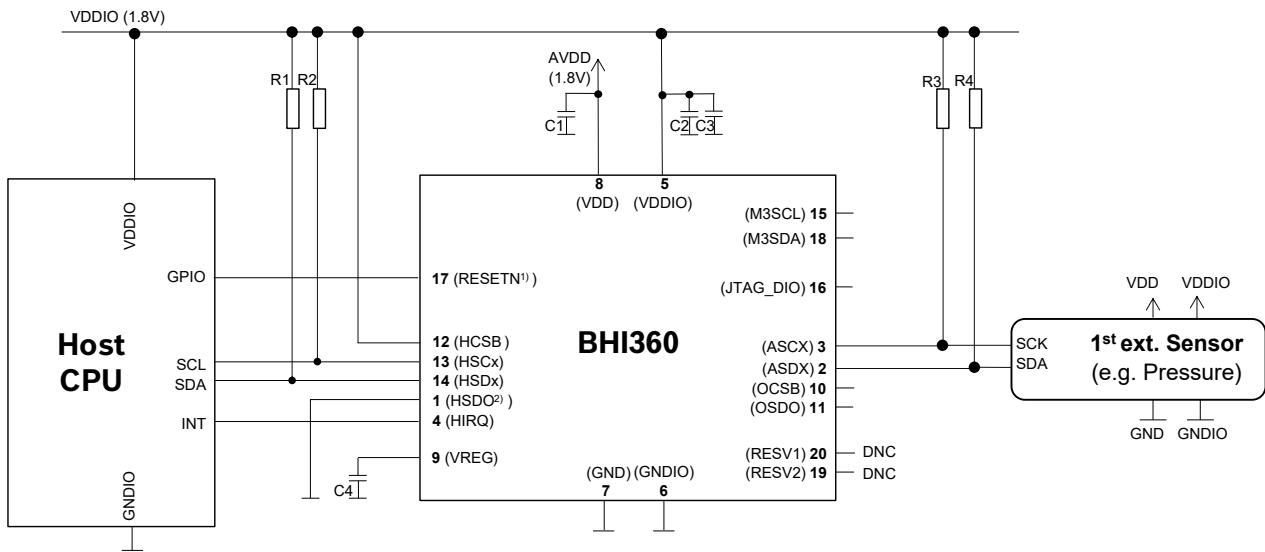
VDDIO (1.8V)

R1 R2

AVDD (1.8V)

C1

C2 C3

R3 R4

VDDIO

GPIO

Host CPU

SCL
SDA

INT

GNDIO

8 (VDD)
5 (VDDIO)

17 (RESETN$^{1)}$)

12 (HCSB)
13 (HSCx)
14 (HSDx)
1 (HSDO$^{2)}$)
4 (HIRQ)

9 (VREG)

C4

BHI360

(GND) 7
(GNDIO) 6

(M3SCL) 15
(M3SDA) 18

(JTAG_DIO) 16

(ASCX) 3
(ASDX) 2
(OCSB) 10
(OSDO) 11

(RESV1) 20 DNC
(RESV2) 19 DNC

VDD VDDIO

SCK
SDA

1$^{st}$ ext. Sensor
(e.g. Pressure)

GND GNDIO